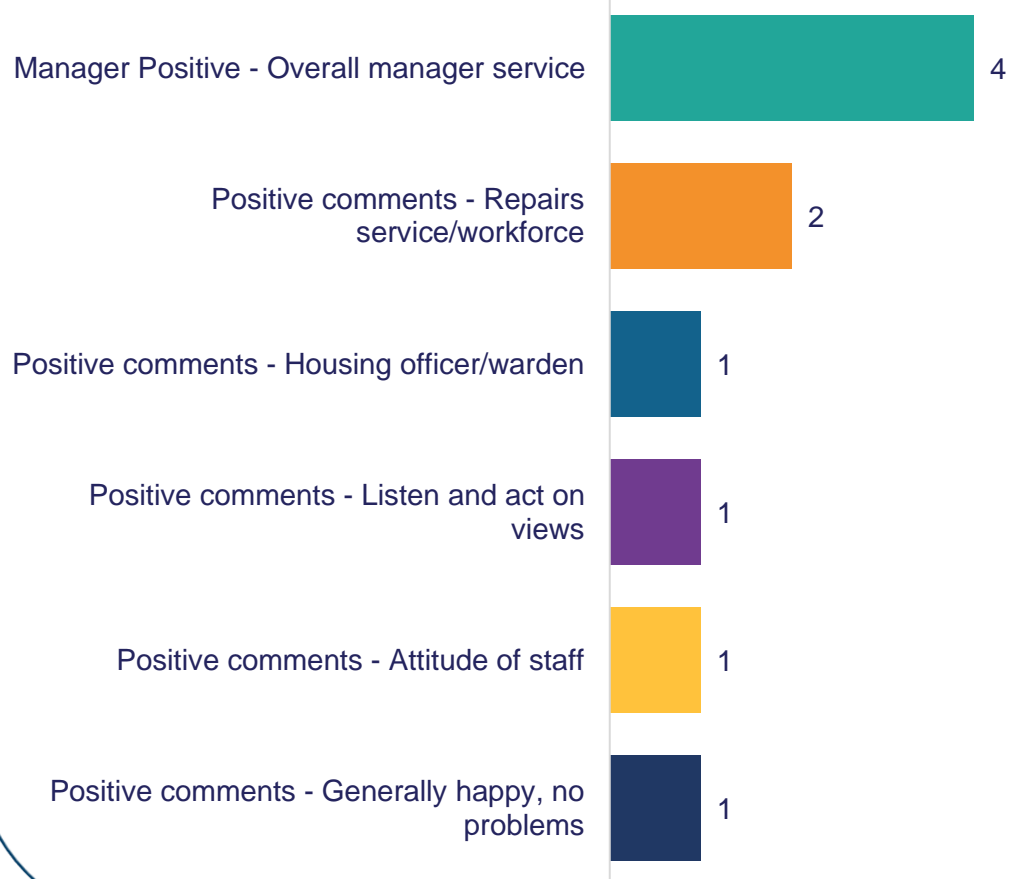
Manager Positive - Overall manager service
4

Positive comments - Repairs service/workforce
2

Positive comments - Housing officer/warden
1

Positive comments - Listen and act on views
1

Positive comments - Attitude of staff
1

Positive comments - Generally happy, no problems
1